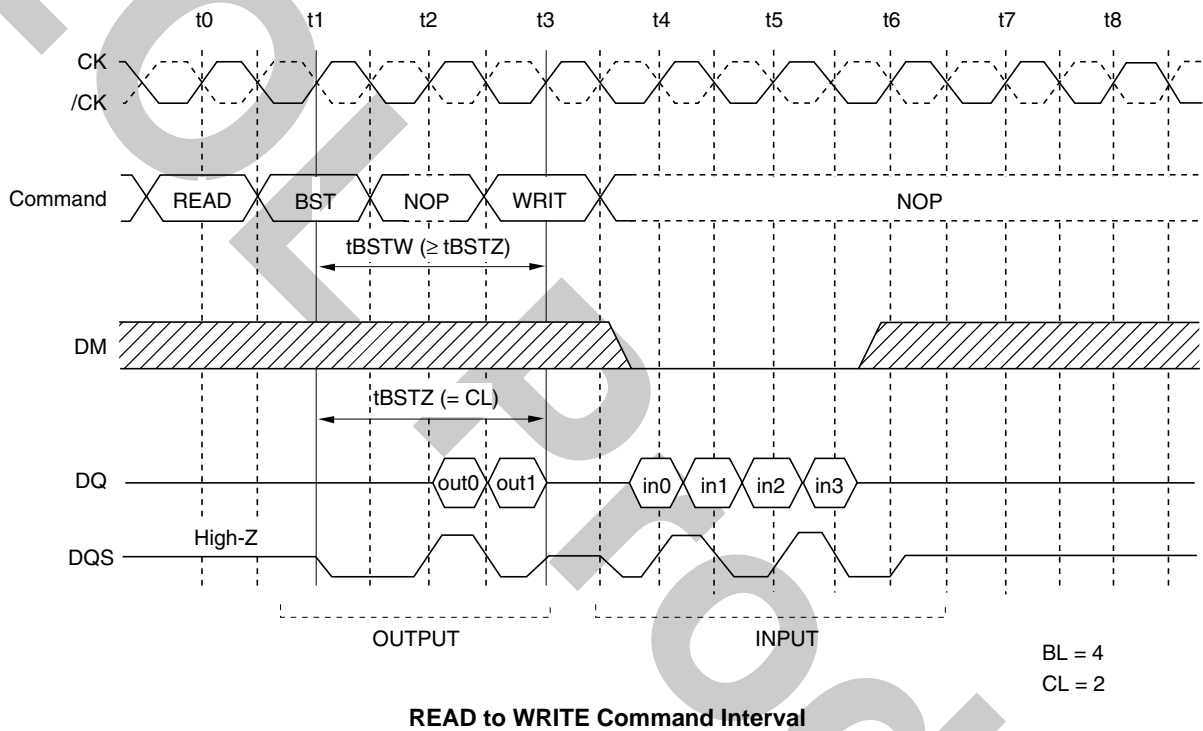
t0 t1 t2 t3 t4 t5 t6 t7 t8

CK
/CK

Command READ BST NOP WRIT NOP

tBSTW ($\geq$ tBSTZ)

DM

tBSTZ (= CL)

DQ out0 out1 in0 in1 in2 in3

DQS High-Z

OUTPUT INPUT

BL = 4
CL = 2

**READ to WRITE Command Interval**